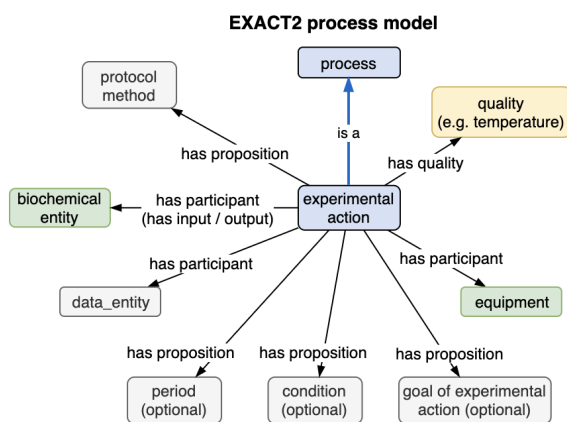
EXACT2 process model

protocol method

process

quality (e.g. temperature)

is a

has proposition

has quality

biochemical entity

has participant (has input / output)

experimental action

has participant

has participant

data_entity

equipment

has proposition

has proposition

has proposition

period (optional)

condition (optional)

goal of experimental action (optional)